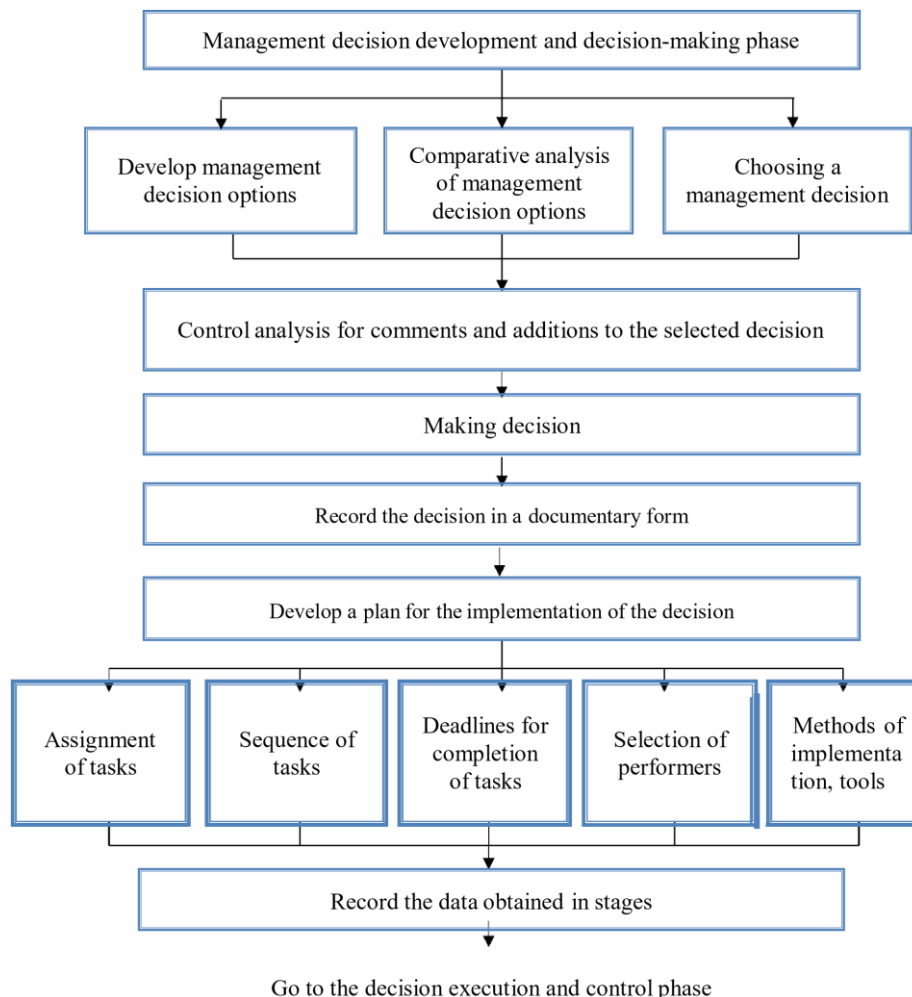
Management decision development and decision-making phase

Develop management decision options

Comparative analysis of management decision options

Choosing a management decision

Control analysis for comments and additions to the selected decision

Making decision

Record the decision in a documentary form

Develop a plan for the implementation of the decision

Assignment of tasks

Sequence of tasks

Deadlines for completion of tasks

Selection of performers

Methods of implementa tion, tools

Record the data obtained in stages

Go to the decision execution and control phase